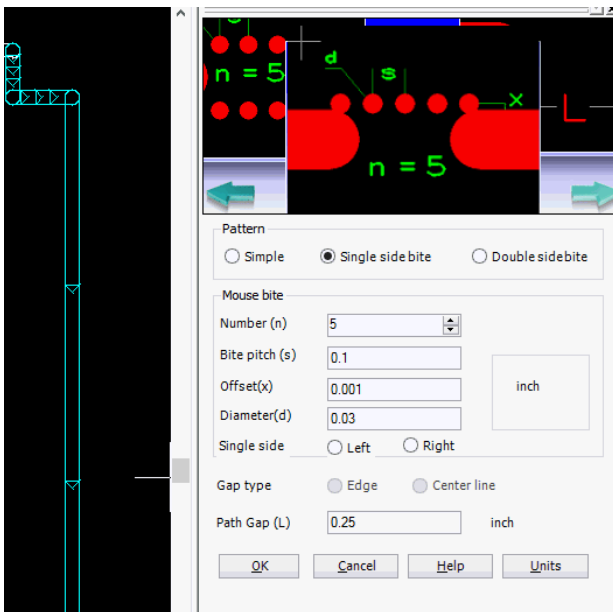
n = 5
d
s
x
L
n = 5

Pattern
Simple
Single side bite
Double side bite

Mouse bite
Number (n) 5
Bite pitch (s) 0.1
Offset(x) 0.001
Diameter(d) 0.03
inch
Single side
Left
Right

Gap type
Edge
Center line

Path Gap (L) 0.25
inch

OK
Cancel
Help
Units